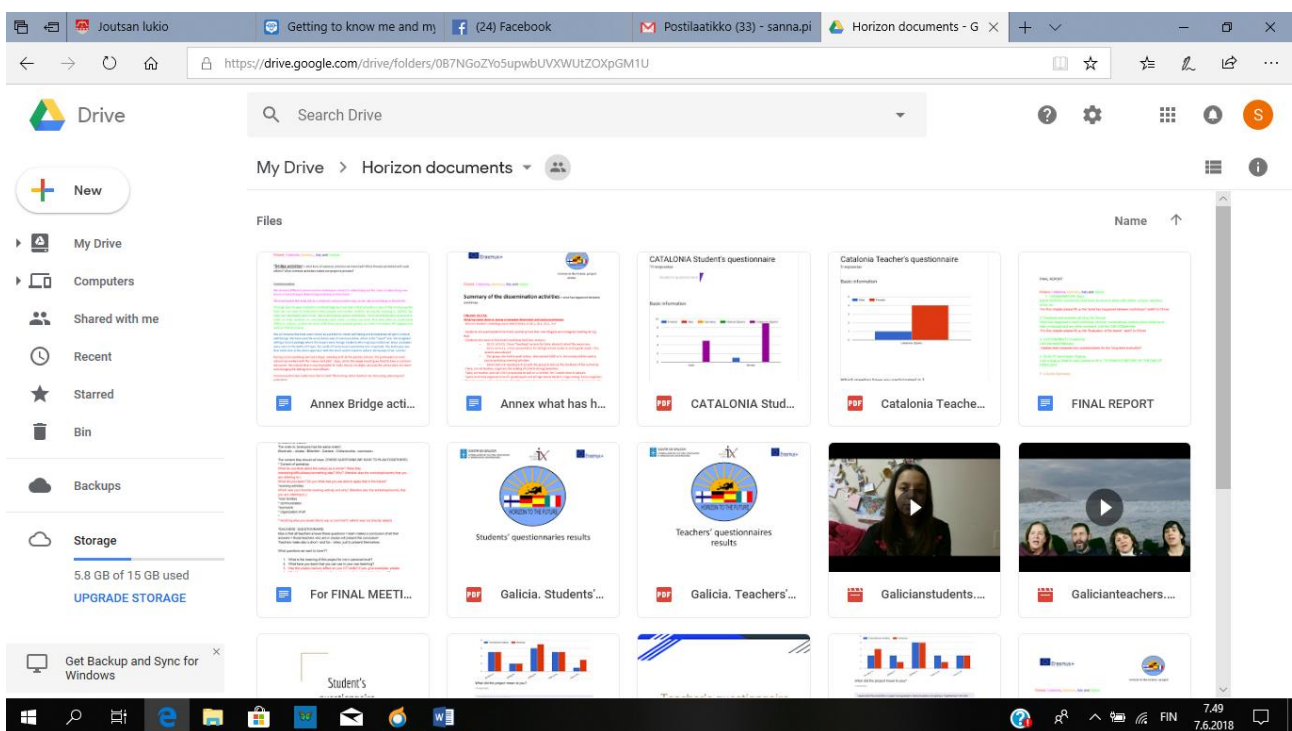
Joutsan lukio
Getting to know me and my
(24) Facebook
Postilaatikko (33) - sanna.pi
Horizon documents - G

https://drive.google.com/drive/folders/0B7NGoZYo5upwbUVXWUtZOXpGM1U

Drive
Search Drive

New
My Drive
Computers
Shared with me
Recent
Starred
Bin
Backups
Storage
5.8 GB of 15 GB used
UPGRADE STORAGE

Get Backup and Sync for Windows

My Drive > Horizon documents

Files
Name

Annex Bridge acti...
Annex what has h...
CATALONIA Stud...
Catalonia Teache...
FINAL REPORT
For FINAL MEETI...
Galicia. Students'...
Galicia. Teachers'...
Galicianstudents....
Galicianteachers....

CATALONIA Student's questionnaire
Basic information
Catalonia Teacher's questionnaire
Basic information
Summary of the dissemination activities
Erasmus+
FINAL REPORT
HORIZON TO THE FUTURE
Students' questionnaries results
Teachers' questionnaires results
Student's

7.49
7.6.2018
FIN